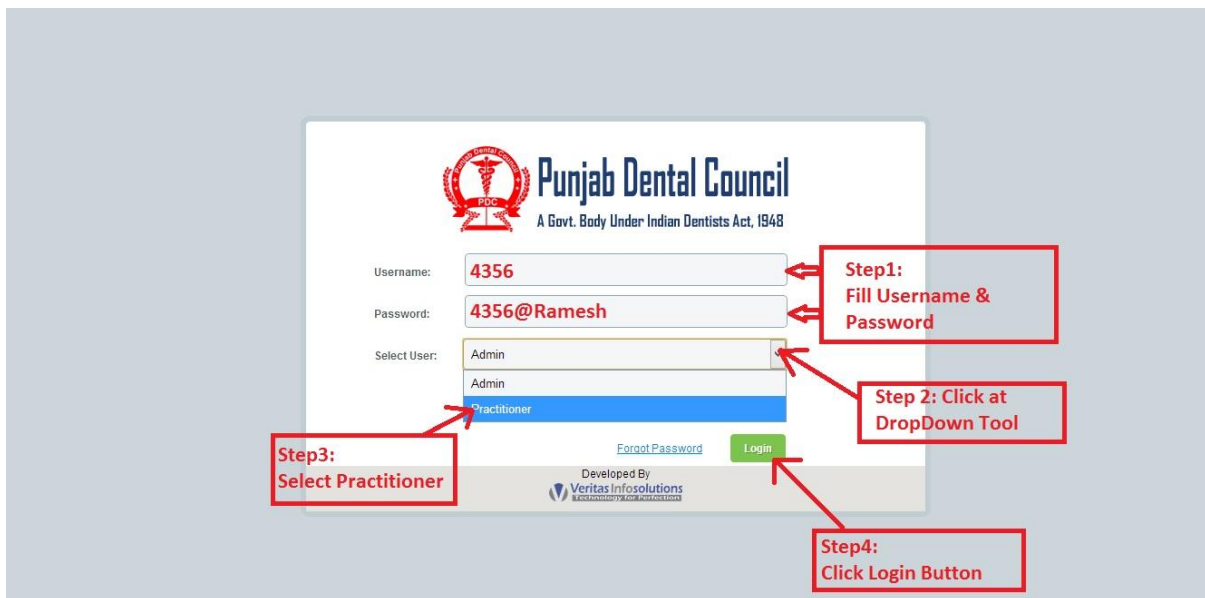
Punjab Dental Council
PDC
A Govt. Body Under Indian Dentists Act, 1948

Username: 4356
Password: 4356@Ramesh
Select User: Admin

Admin
Practitioner

Step1:
Fill Username & Password

Step 2: Click at DropDown Tool

Step3:
Select Practitioner

Forgot Password
Login

Developed By
Veritas Infosolutions
Technology for Perfection

Step4:
Click Login Button